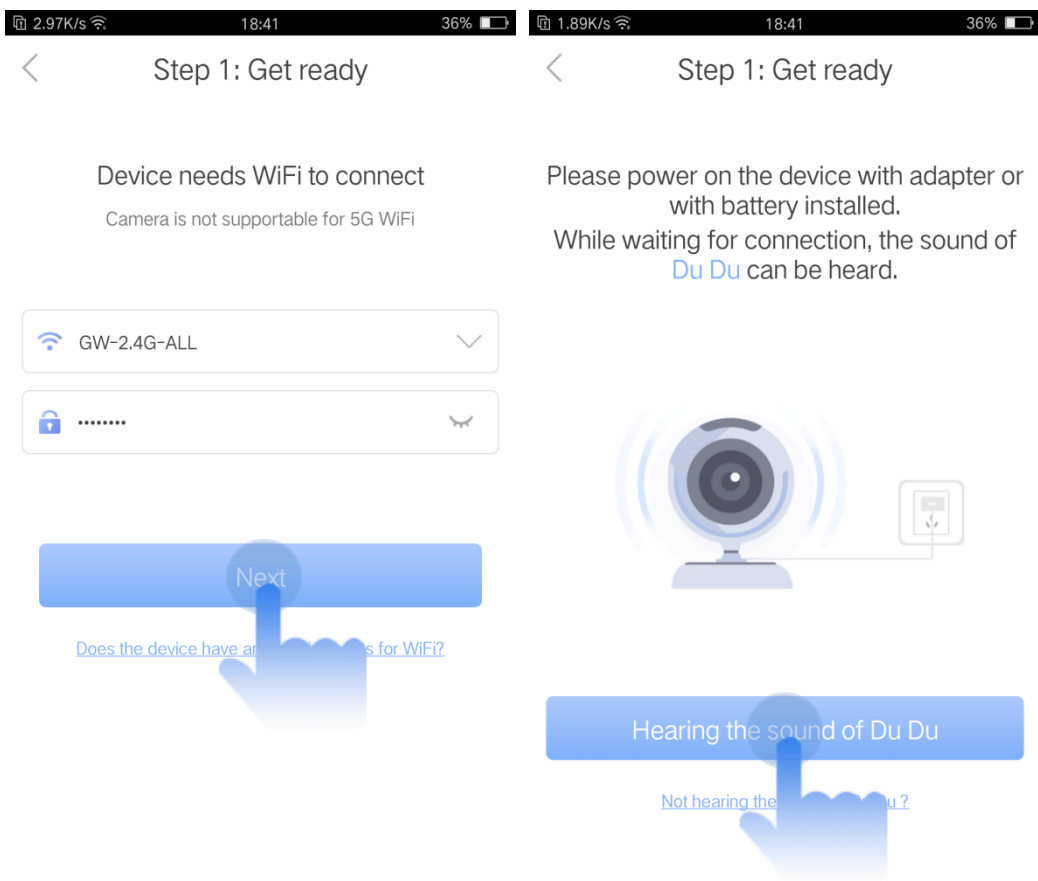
2.97K/s 18:41 36%

Step 1: Get ready

Device needs WiFi to connect

Camera is not supportable for 5G WiFi

GW-2.4G-ALL

••••••••

Next

Does the device have a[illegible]s for WiFi?

1.89K/s 18:41 36%

Step 1: Get ready

Please power on the device with adapter or with battery installed.

While waiting for connection, the sound of Du Du can be heard.

Hearing the sound of Du Du

Not hearing the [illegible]u ?